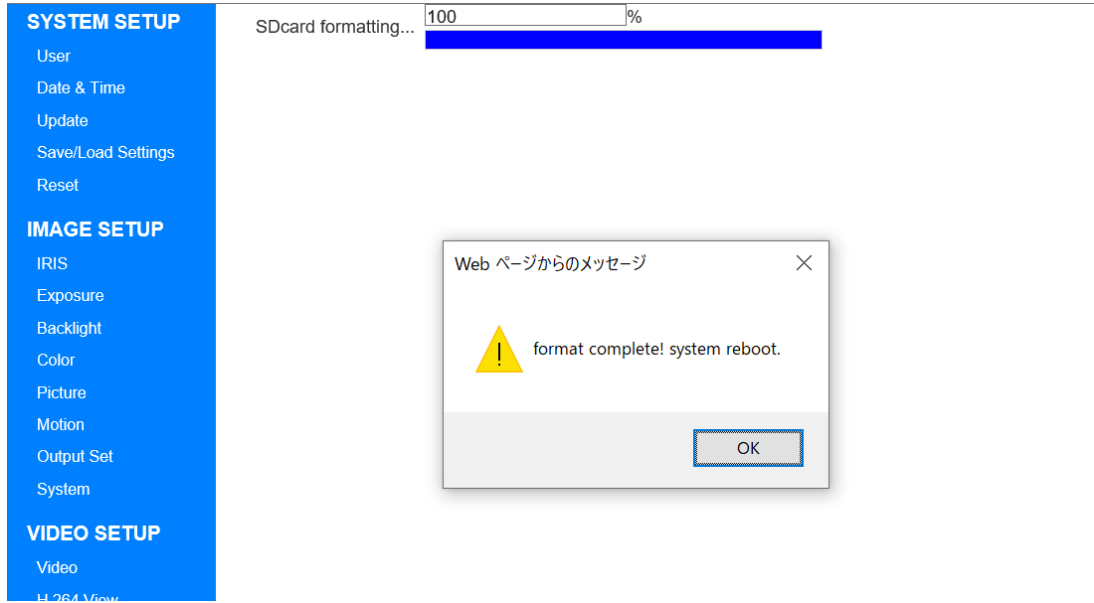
SYSTEM SETUP
User
Date & Time
Update
Save/Load Settings
Reset

IMAGE SETUP
IRIS
Exposure
Backlight
Color
Picture
Motion
Output Set
System

VIDEO SETUP
Video
H.264 View

SDcard formatting... 100 %

Web ページからのメッセージ

format complete! system reboot.

OK